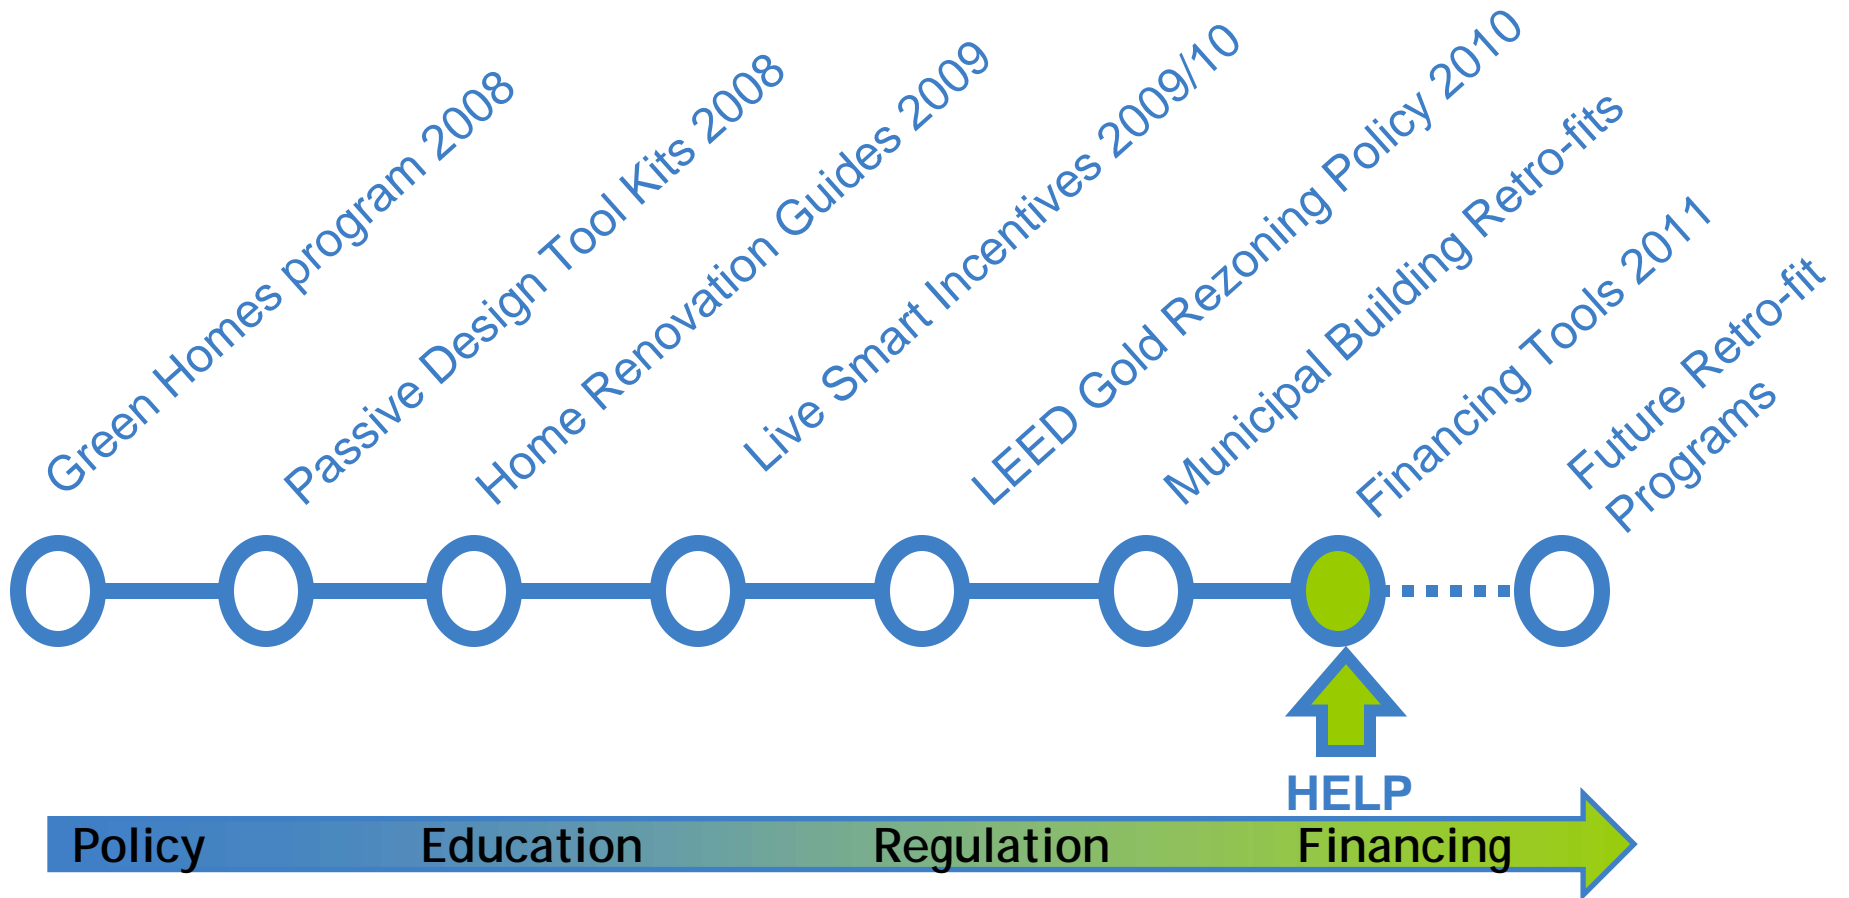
Green Homes program 2008

Passive Design Tool Kits 2008

Home Renovation Guides 2009

Live Smart Incentives 2009/10

LEED Gold Rezoning Policy 2010

Municipal Building Retro-fits

Financing Tools 2011

Future Retro-fit Programs

HELP

Policy Education Regulation Financing